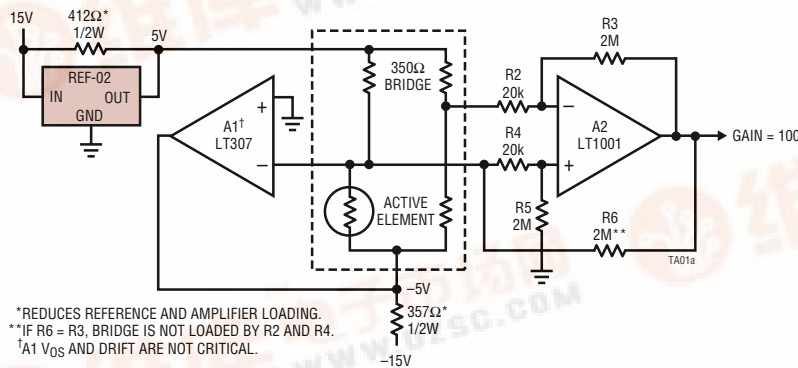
15V
412Ω*
1/2W
5V
REF-02
IN
OUT
GND
A1†
LT307
+
–
350Ω
BRIDGE
ACTIVE
ELEMENT
R2
20k
R4
20k
R3
2M
A2
LT1001
–
+
GAIN = 100
R5
2M
R6
2M**
TA01a
–5V
357Ω*
1/2W
–15V

*REDUCES REFERENCE AND AMPLIFIER LOADING.
**IF R6 = R3, BRIDGE IS NOT LOADED BY R2 AND R4.
†A1 $V_{OS}$ AND DRIFT ARE NOT CRITICAL.